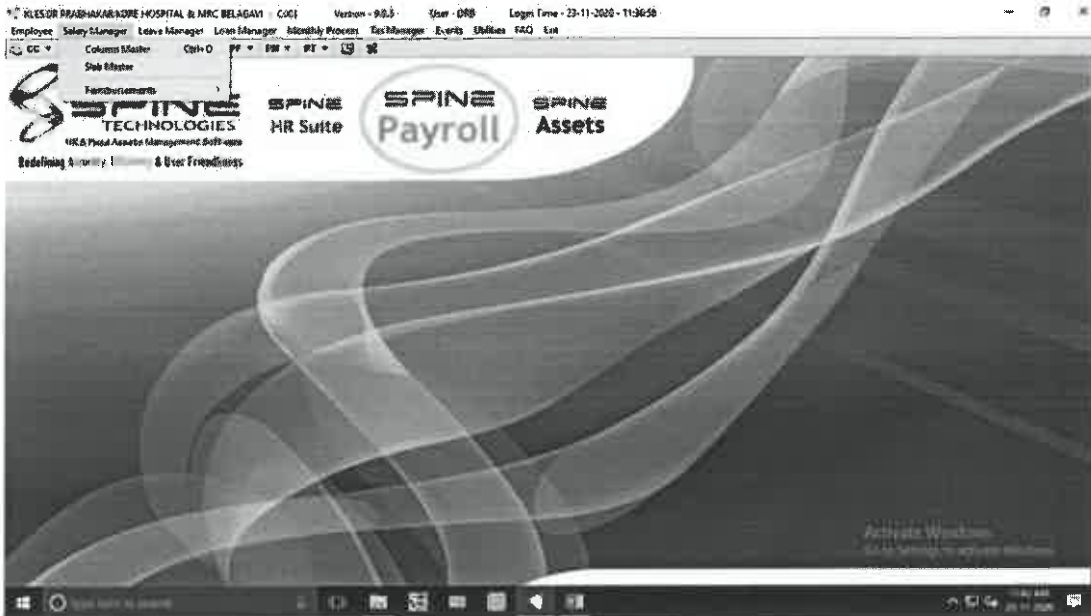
KLES DR PRABHAKAR KORE HOSPITAL & MRC BELAGAVI : C0C1 Version - 9.0.5 User - DRB Login Time - 23-11-2020 - 11:36:58

Employee Salary Manager Leave Manager Loan Manager Monthly Process Tax Manager Events Utilities FAQ Exit

CC PF PM PT

Column Master Ctrl+O

Slab Master

Reimbursements

SPINE TECHNOLOGIES

HR & Fixed Assets Management Software

Redefining Accuracy, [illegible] & User Friendliness

SPINE HR Suite

SPINE Payroll

SPINE Assets

Activate Windows

Go to Settings to activate Windows.

Type here to search

23-11-2020